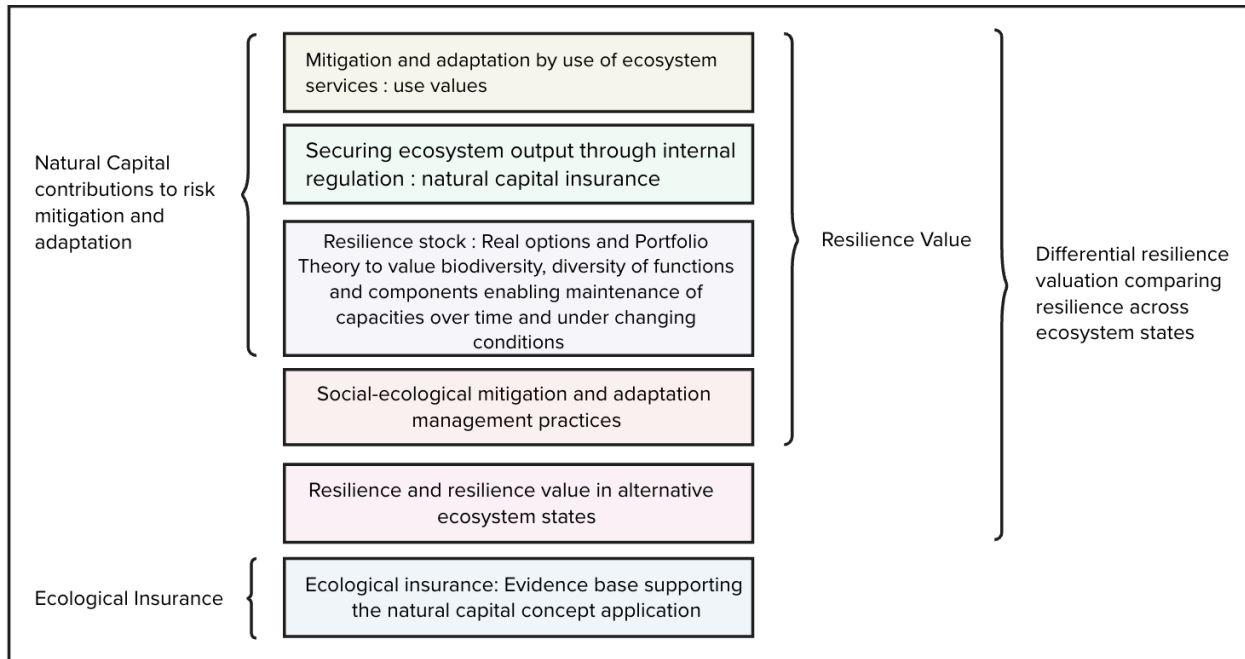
Natural Capital contributions to risk mitigation and adaptation

Mitigation and adaptation by use of ecosystem services : use values

Securing ecosystem output through internal regulation : natural capital insurance

Resilience stock : Real options and Portfolio Theory to value biodiversity, diversity of functions and components enabling maintenance of capacities over time and under changing conditions

Social-ecological mitigation and adaptation management practices

Resilience Value

Resilience and resilience value in alternative ecosystem states

Differential resilience valuation comparing resilience across ecosystem states

Ecological Insurance

Ecological insurance: Evidence base supporting the natural capital concept application